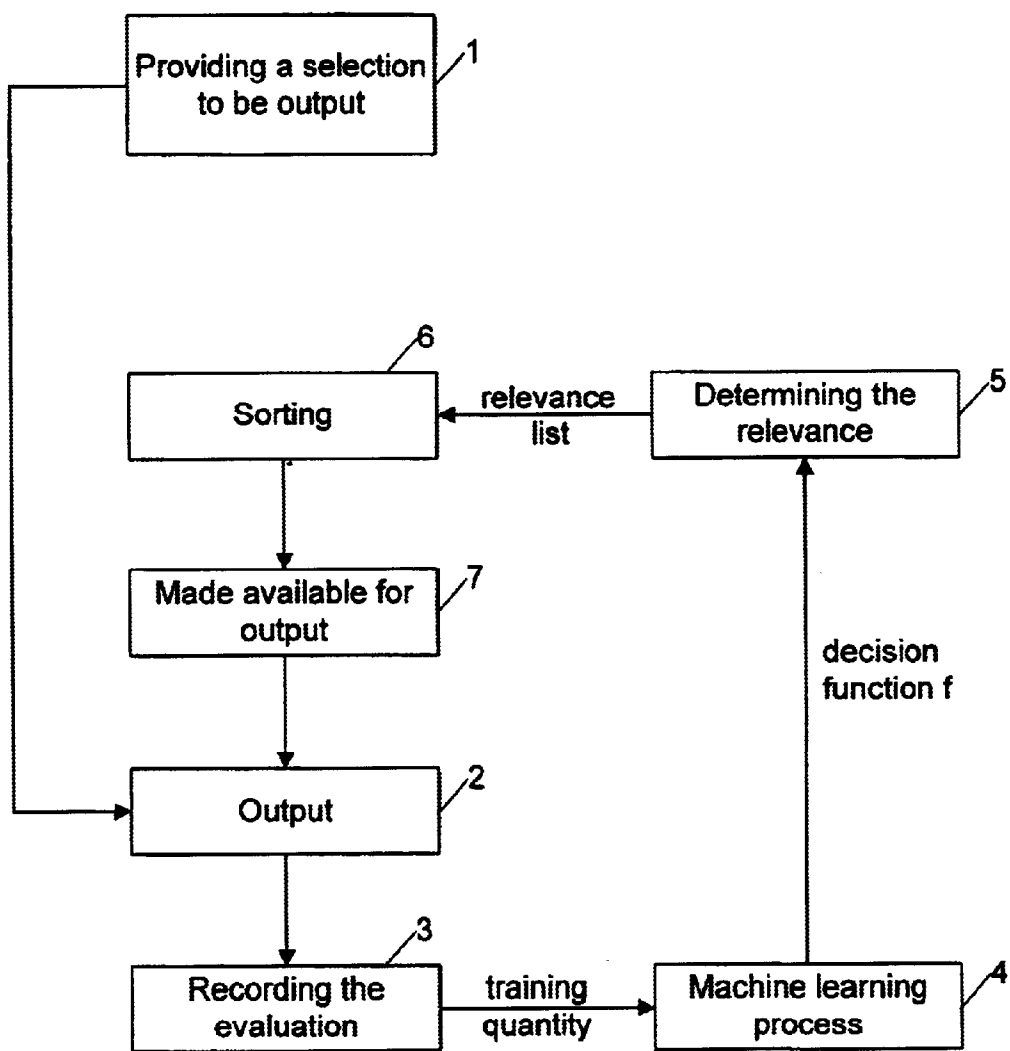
Providing a selection to be output
1

6
Sorting
relevance list
Determining the relevance
5

Made available for output
7

decision function f

Output
2

3
Recording the evaluation
training quantity
Machine learning process
4